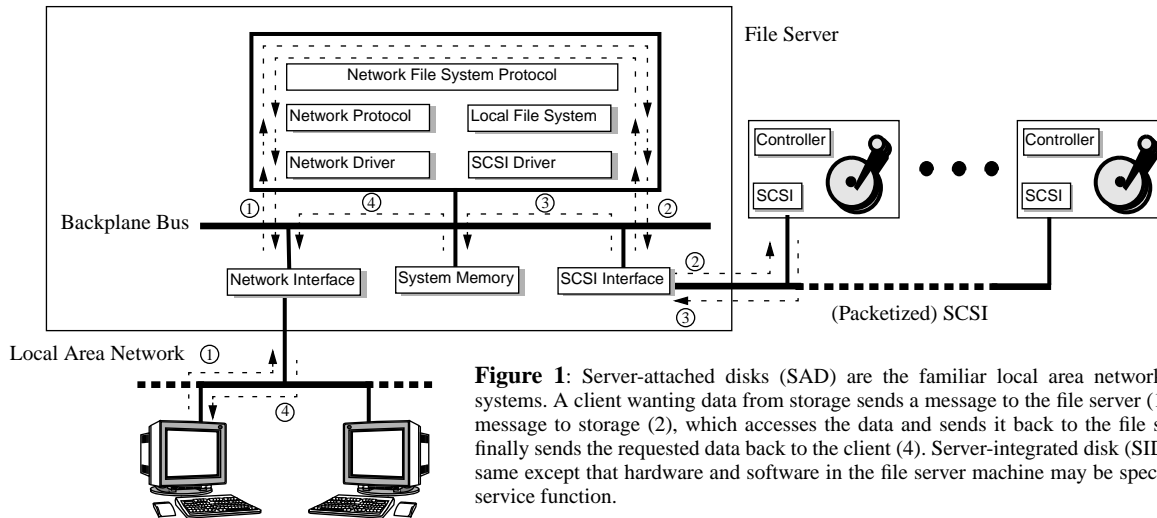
File Server

Network File System Protocol

Network Protocol

Local File System

Network Driver

SCSI Driver

Controller

SCSI

Controller

SCSI

Backplane Bus

① ④ ③ ②

Network Interface

System Memory

SCSI Interface

②

③

(Packetized) SCSI

Local Area Network ①

④

**Figure 1**: Server-attached disks (SAD) are the familiar local area network systems. A client wanting data from storage sends a message to the file server (1 message to storage (2), which accesses the data and sends it back to the file s finally sends the requested data back to the client (4). Server-integrated disk (SID same except that hardware and software in the file server machine may be spec service function.